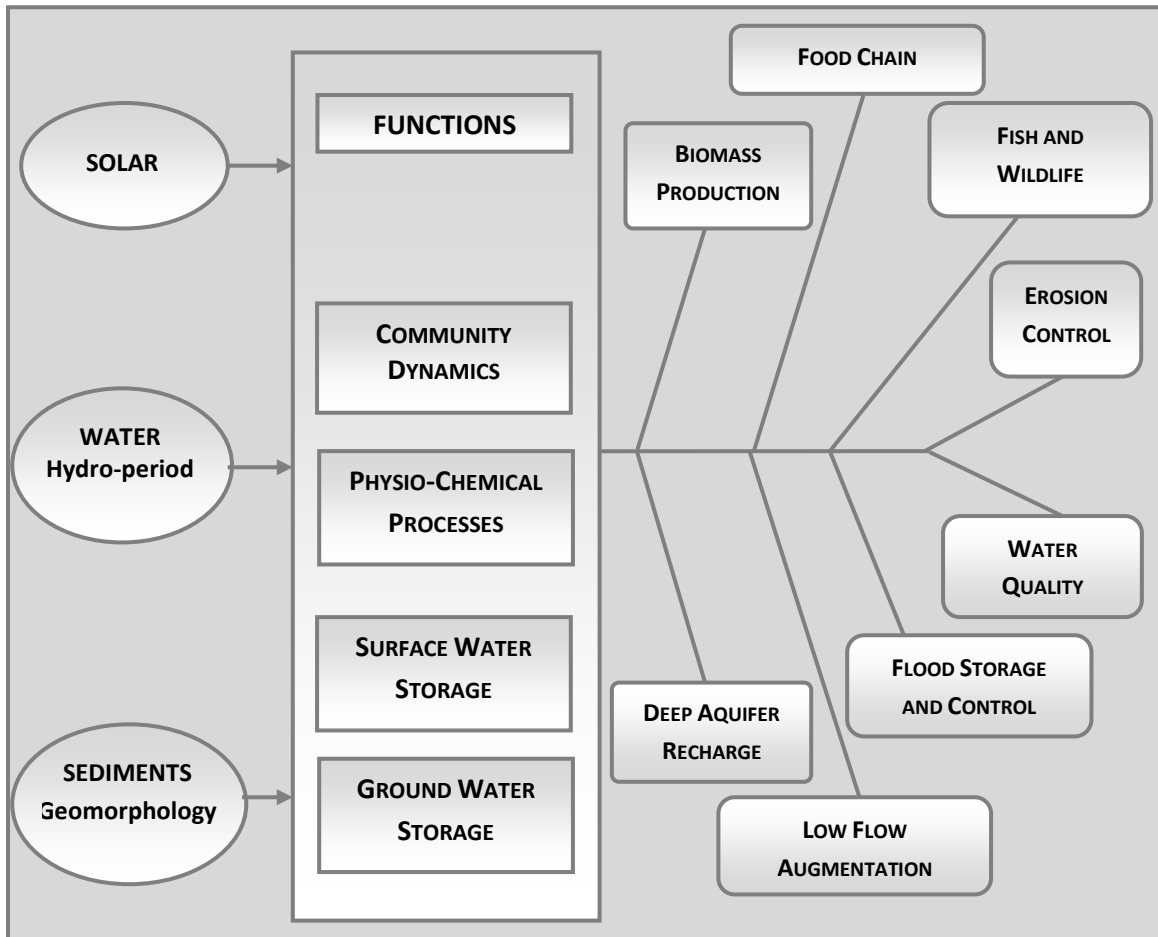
SOLAR

WATER Hydro-period

SEDIMENTS Geomorphology

FUNCTIONS

COMMUNITY DYNAMICS

PHYSIO-CHEMICAL PROCESSES

SURFACE WATER STORAGE

GROUND WATER STORAGE

FOOD CHAIN

BIOMASS PRODUCTION

FISH AND WILDLIFE

EROSION CONTROL

WATER QUALITY

FLOOD STORAGE AND CONTROL

DEEP AQUIFER RECHARGE

LOW FLOW AUGMENTATION